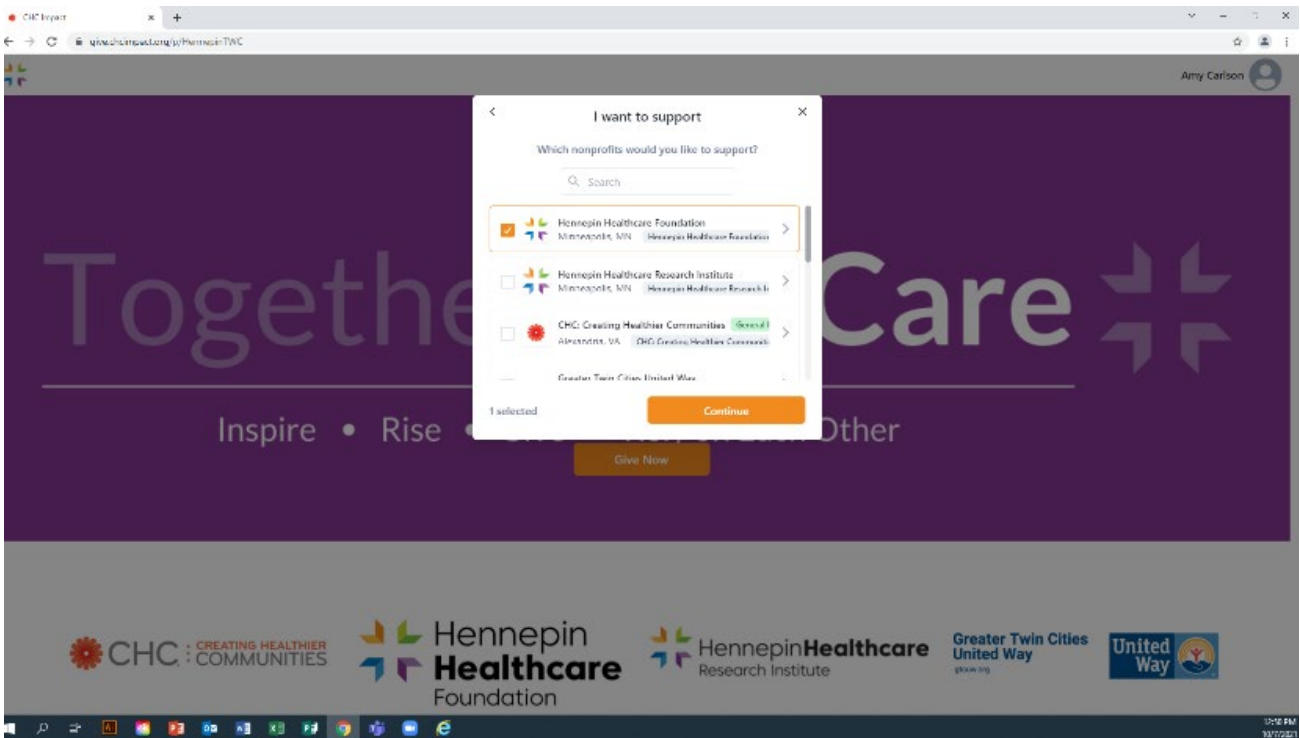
CHC Impact

give.chcimpact.org/p/HennepinTWC

Amy Carlson

I want to support

Which nonprofits would you like to support?

Search

Hennepin Healthcare Foundation
Minneapolis, MN Hennepin Healthcare Foundation

Hennepin Healthcare Research Institute
Minneapolis, MN Hennepin Healthcare Research I

CHC: Creating Healthier Communities General
Alexandria, VA CHC: Creating Healthier Communiti

Greater Twin Cities United Way

1 selected

Continue

Togethe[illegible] Care

Inspire • Rise • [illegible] Other

Give Now

CHC CREATING HEALTHIER COMMUNITIES

Hennepin Healthcare Foundation

HennepinHealthcare Research Institute

Greater Twin Cities United Way
gtcuw.org

United Way

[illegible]